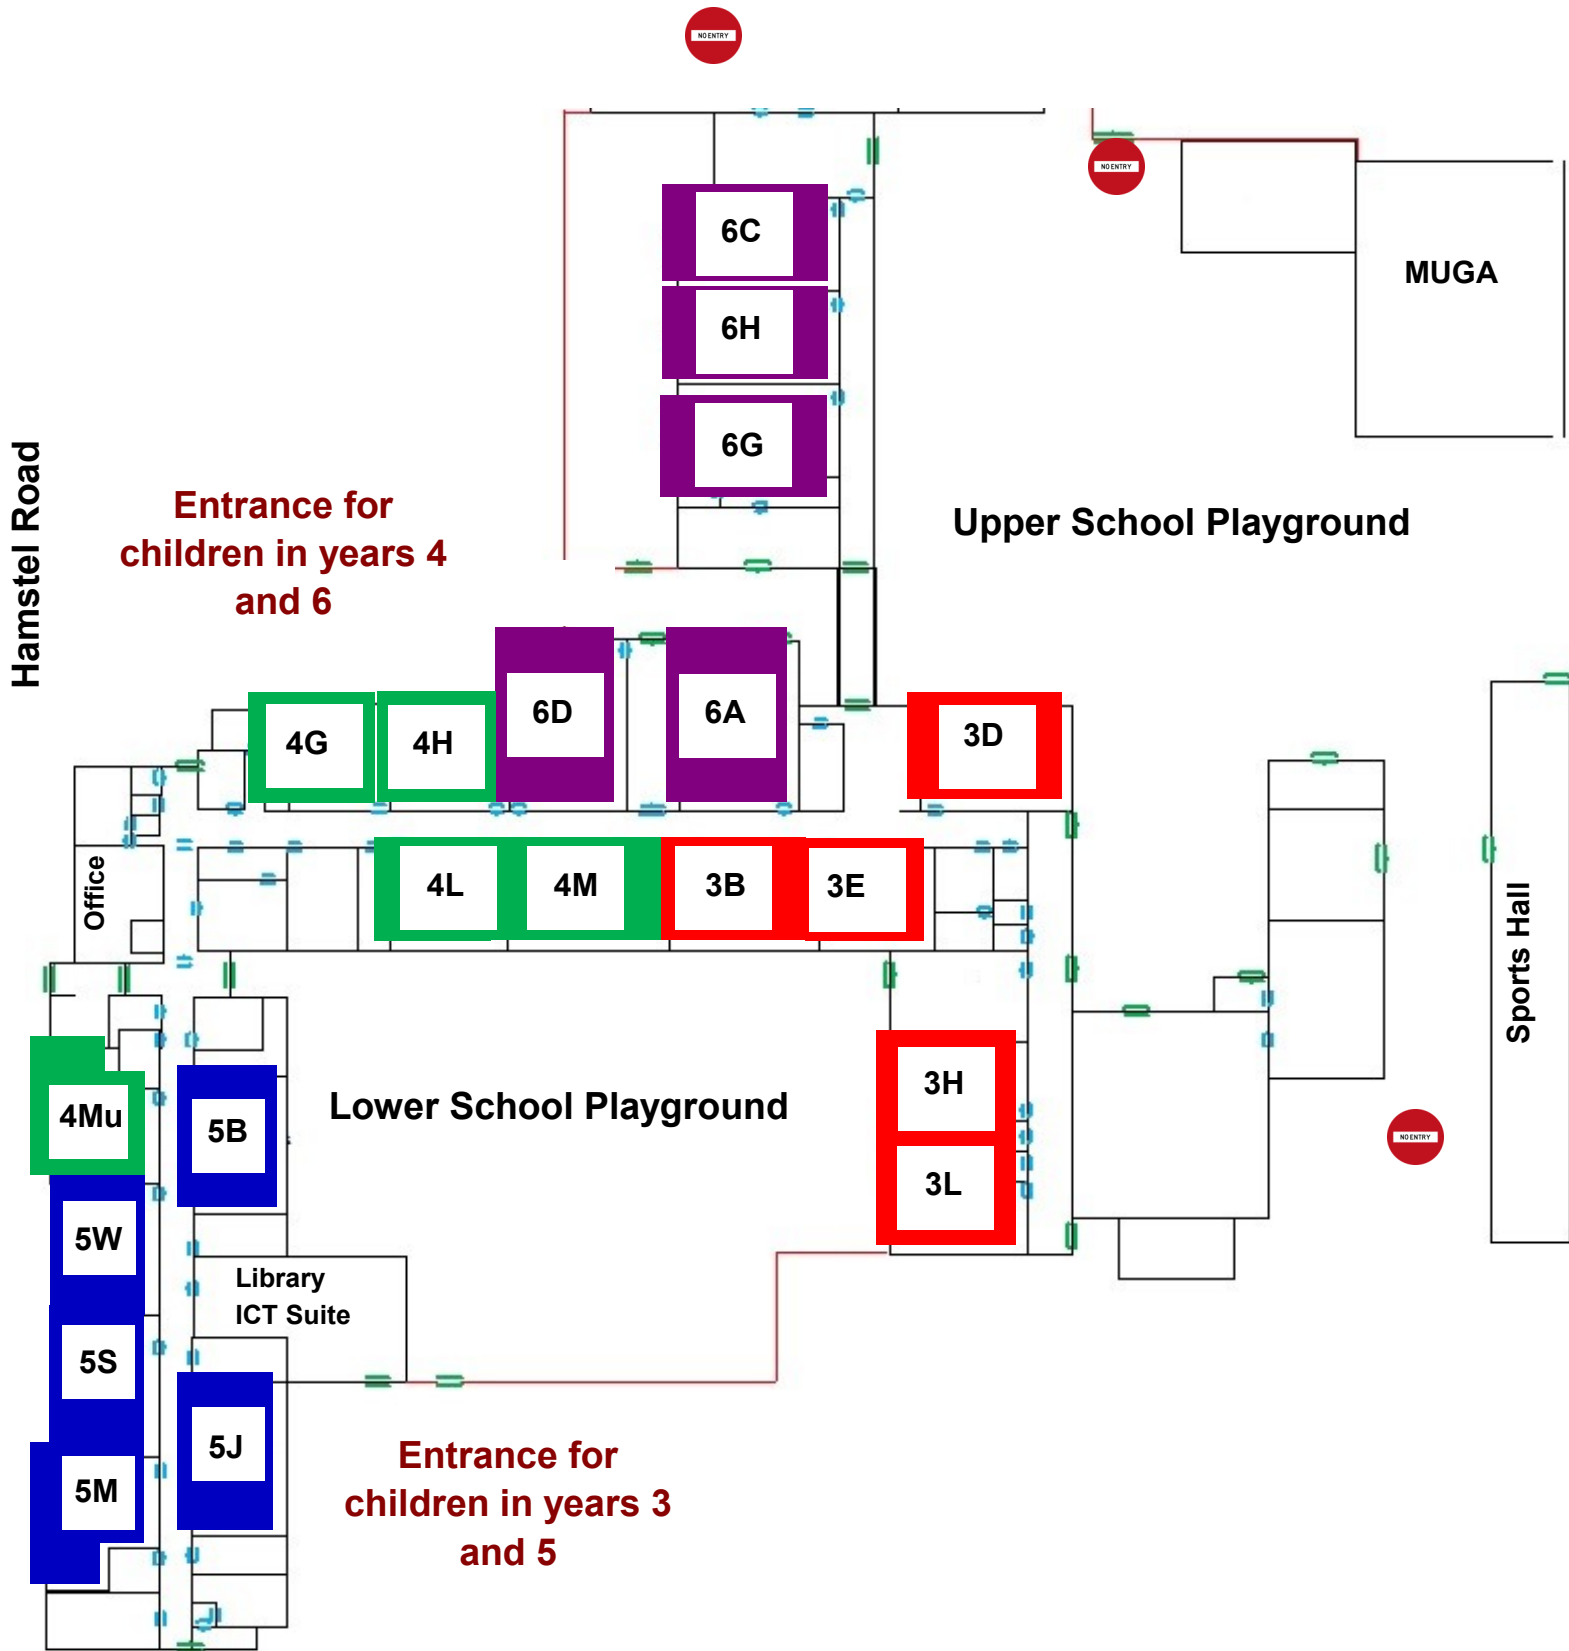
NO ENTRY

NO ENTRY

6C

6H

6G

MUGA

Hamstel Road

Entrance for children in years 4 and 6

Upper School Playground

4G

4H

6D

6A

3D

Office

4L

4M

3B

3E

Sports Hall

4Mu

5B

Lower School Playground

3H

3L

NO ENTRY

5W

Library ICT Suite

5S

5J

Entrance for children in years 3 and 5

5M